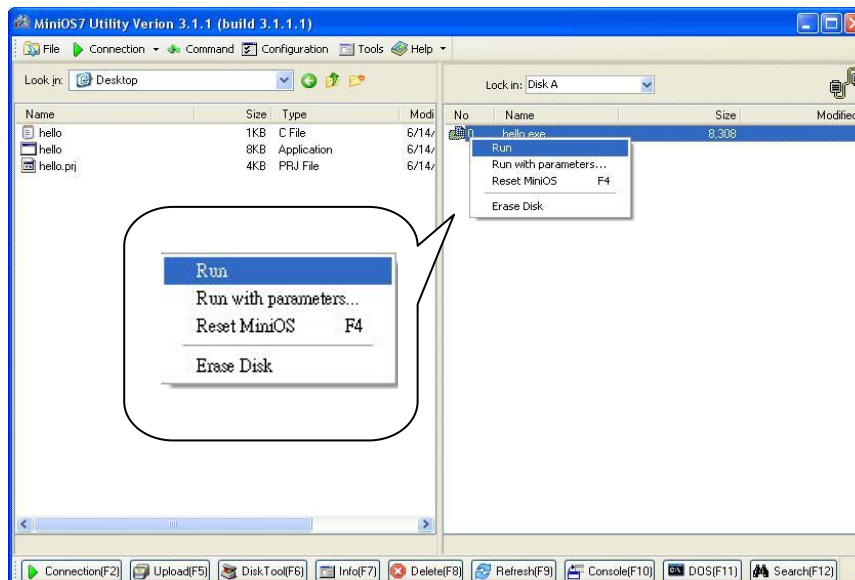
MiniOS7 Utility Version 3.1.1 (build 3.1.1.1)

File Connection Command Configuration Tools Help

Look in: Desktop

| Name | Size | Type | Modi |
|---|---|---|---|
| hello | 1KB | C File | 6/14/ |
| hello | 8KB | Application | 6/14/ |
| hello.prj | 4KB | PRJ File | 6/14/ |

Lock in: Disk A

| No | Name | Size | Modified |
|---|---|---|---|
| 0 | hello.exe | 8,308 | |

Run
Run with parameters...
Reset MiniOS F4
Erase Disk

Run
Run with parameters...
Reset MiniOS F4
Erase Disk

Connection(F2) Upload(F5) DiskTool(F6) Info(F7) Delete(F8) Refresh(F9) Console(F10) DOS(F11) Search(F12)